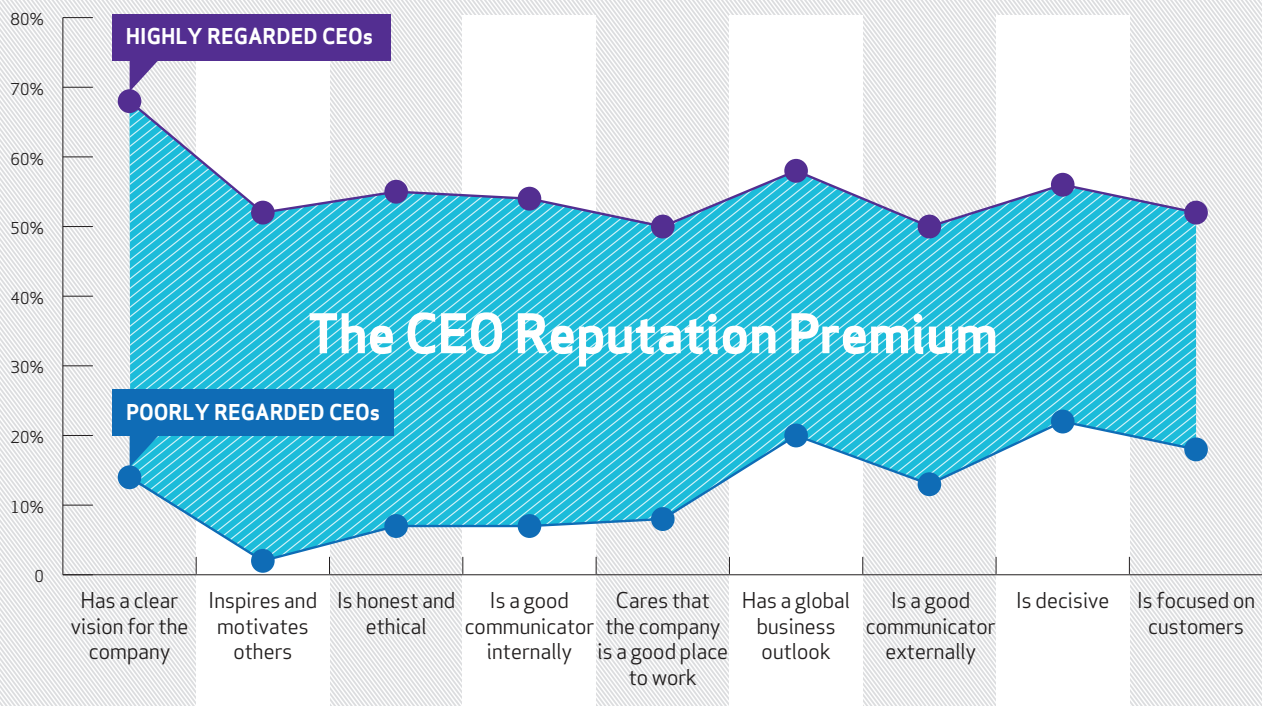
80%
70%
60%
50%
40%
30%
20%
10%
0

HIGHLY REGARDED CEOs

POORLY REGARDED CEOs

The CEO Reputation Premium

Has a clear vision for the company

Inspires and motivates others

Is honest and ethical

Is a good communicator internally

Cares that the company is a good place to work

Has a global business outlook

Is a good communicator externally

Is decisive

Is focused on customers